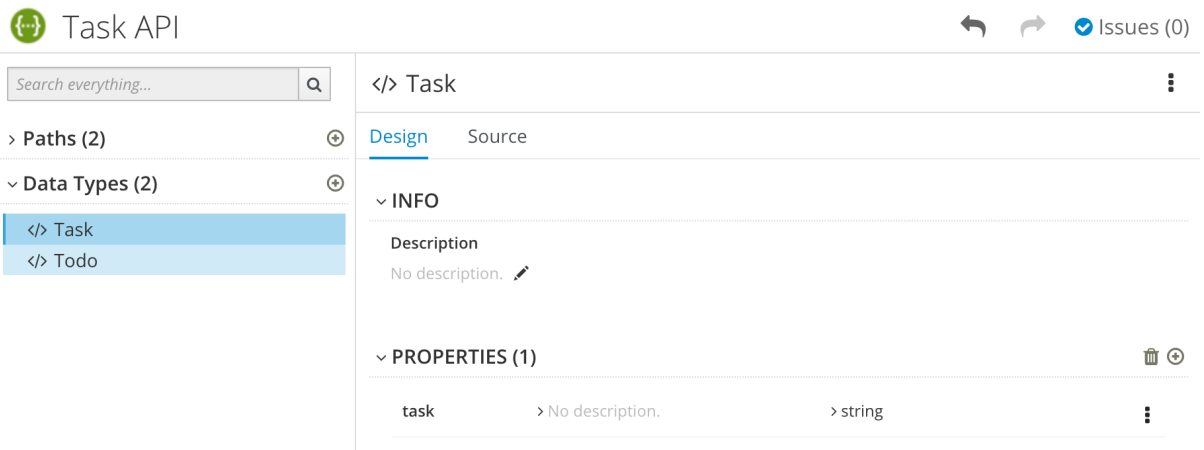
{...} Task API

Issues (0)

Search everything...

> Paths (2)

Data Types (2)

</> Task

</> Todo

</> Task

Design Source

INFO

Description

No description.

PROPERTIES (1)

task > No description. > string